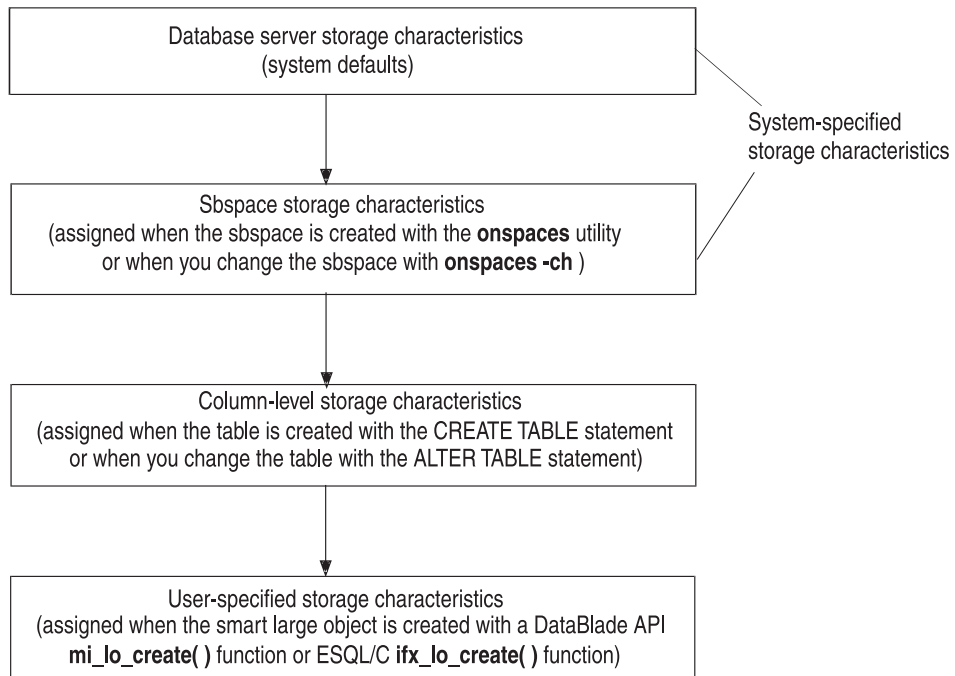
Database server storage characteristics
(system defaults)

System-specified storage characteristics

Sbspace storage characteristics
(assigned when the sbspace is created with the onspaces utility or when you change the sbspace with onspaces -ch )

Column-level storage characteristics
(assigned when the table is created with the CREATE TABLE statement or when you change the table with the ALTER TABLE statement)

User-specified storage characteristics
(assigned when the smart large object is created with a DataBlade API mi_lo_create( ) function or ESQL/C ifx_lo_create( ) function)